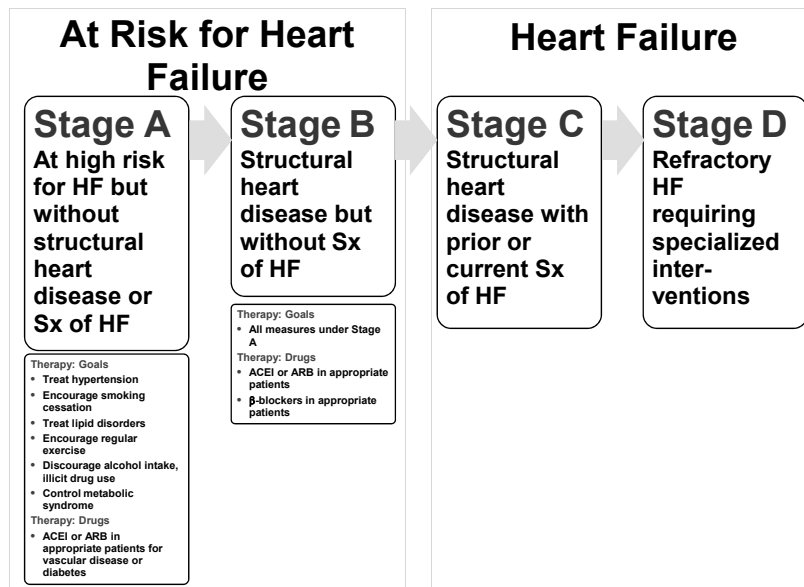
At Risk for Heart Failure

Heart Failure

Stage A
At high risk for HF but without structural heart disease or Sx of HF

Therapy: Goals
• Treat hypertension
• Encourage smoking cessation
• Treat lipid disorders
• Encourage regular exercise
• Discourage alcohol intake, illicit drug use
• Control metabolic syndrome
Therapy: Drugs
• ACEI or ARB in appropriate patients for vascular disease or diabetes

Stage B
Structural heart disease but without Sx of HF

Therapy: Goals
• All measures under Stage A
Therapy: Drugs
• ACEI or ARB in appropriate patients
• β-blockers in appropriate patients

Stage C
Structural heart disease with prior or current Sx of HF

Stage D
Refractory HF requiring specialized inter-ventions